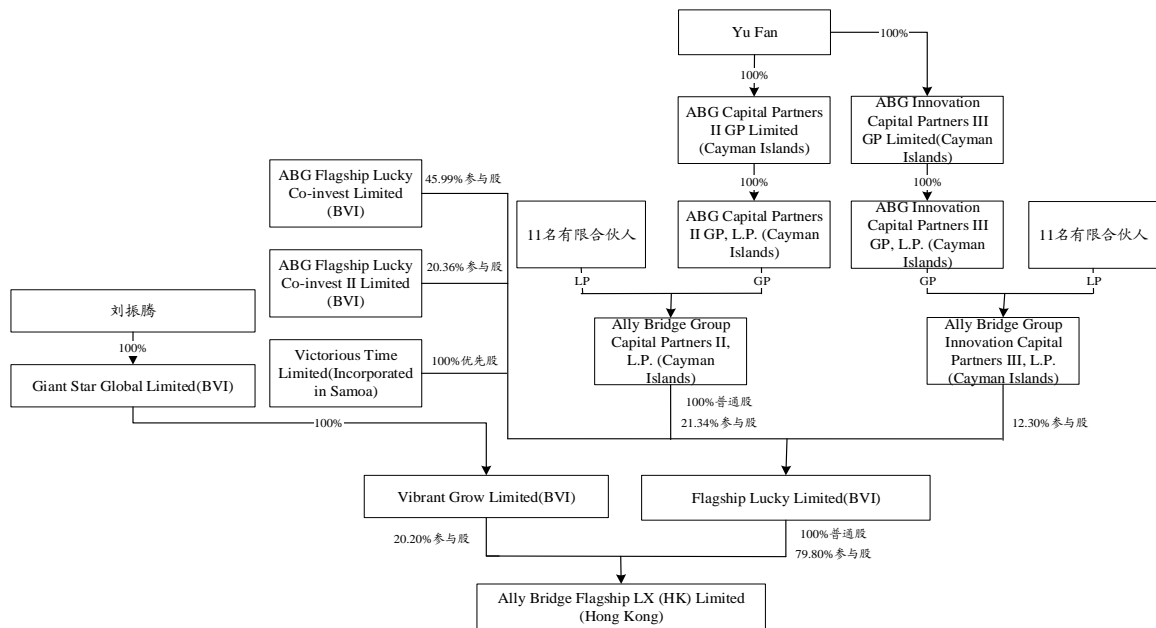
Yu Fan

100%

100%

ABG Capital Partners II GP Limited (Cayman Islands)

ABG Innovation Capital Partners III GP Limited(Cayman Islands)

ABG Flagship Lucky Co-invest Limited (BVI)

45.99% 参与股

100%

100%

ABG Capital Partners II GP, L.P. (Cayman Islands)

ABG Innovation Capital Partners III GP, L.P. (Cayman Islands)

11名有限合伙人

11名有限合伙人

ABG Flagship Lucky Co-invest II Limited (BVI)

20.36% 参与股

LP

GP

GP

LP

刘振腾

100%

Ally Bridge Group Capital Partners II, L.P. (Cayman Islands)

Ally Bridge Group Innovation Capital Partners III, L.P. (Cayman Islands)

Victorious Time Limited(Incorporated in Samoa)

100% 优先股

Giant Star Global Limited(BVI)

100% 普通股

21.34% 参与股

100%

12.30% 参与股

Vibrant Grow Limited(BVI)

Flagship Lucky Limited(BVI)

20.20% 参与股

100% 普通股

79.80% 参与股

Ally Bridge Flagship LX (HK) Limited (Hong Kong)